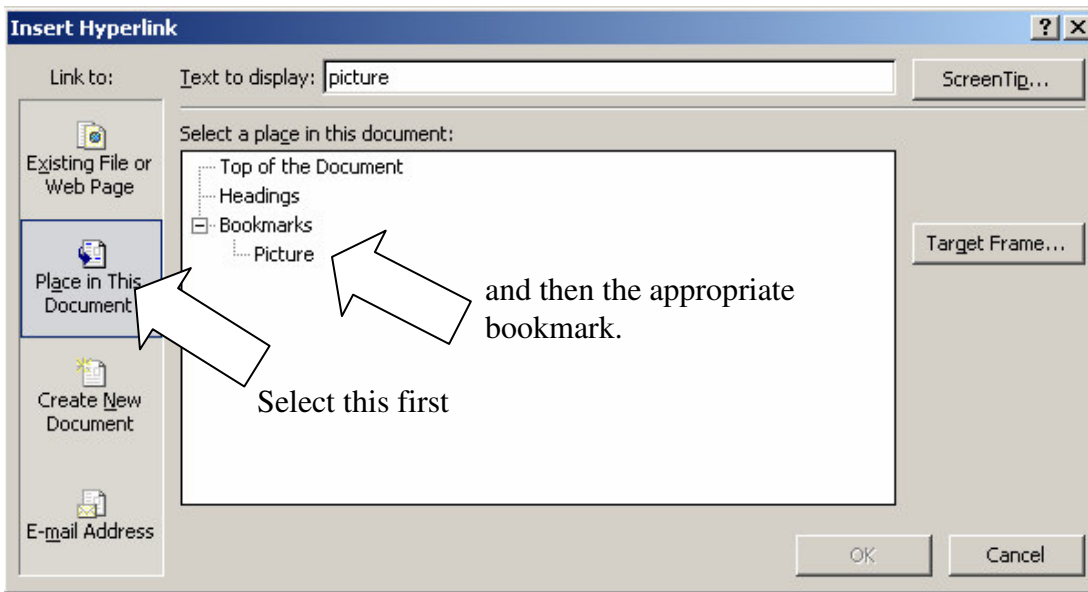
Insert Hyperlink

? X

Link to:

Text to display: picture

ScreenTip...

Existing File or Web Page

Place in This Document

Create New Document

E-mail Address

Select a place in this document:

Top of the Document
Headings
Bookmarks
Picture

Target Frame...

and then the appropriate bookmark.

Select this first

OK

Cancel